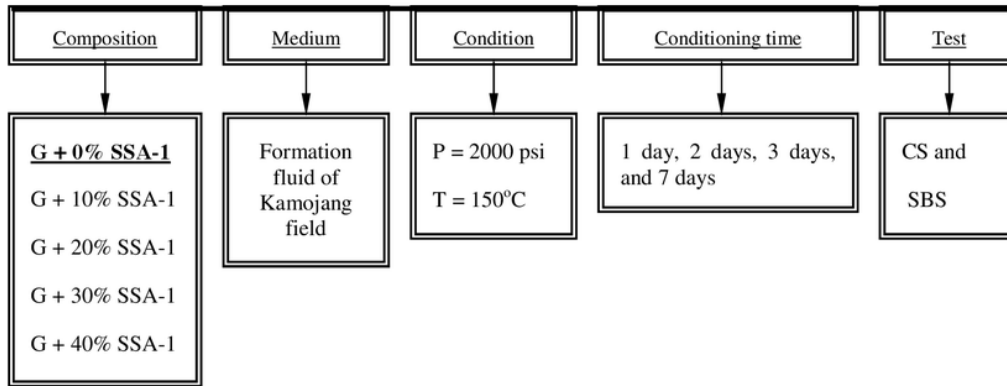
Composition

Medium

Condition

Conditioning time

Test

G + 0% SSA-1

G + 10% SSA-1

G + 20% SSA-1

G + 30% SSA-1

G + 40% SSA-1

Formation fluid of Kamojang field

P = 2000 psi

T = 150$^{o}$C

1 day, 2 days, 3 days, and 7 days

CS and

SBS